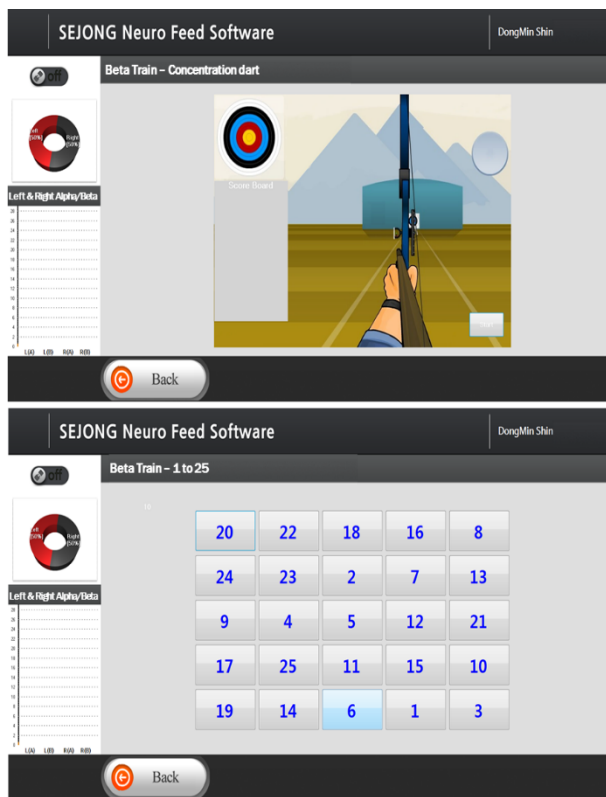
SEJONG Neuro Feed Software

DongMin Shin

off

Beta Train – Concentration dart

Left (50%)

Right (50%)

Left & Right Alpha/Beta

L(A) L(B) R(A) R(B)

Score Board

Back

SEJONG Neuro Feed Software

DongMin Shin

off

Beta Train – 1 to 25

Left (50%)

Right (50%)

Left & Right Alpha/Beta

L(A) L(B) R(A) R(B)

| 20 | 22 | 18 | 16 | 8 |
|---|---|---|---|---|
| 24 | 23 | 2 | 7 | 13 |
| 9 | 4 | 5 | 12 | 21 |
| 17 | 25 | 11 | 15 | 10 |
| 19 | 14 | 6 | 1 | 3 |

Back